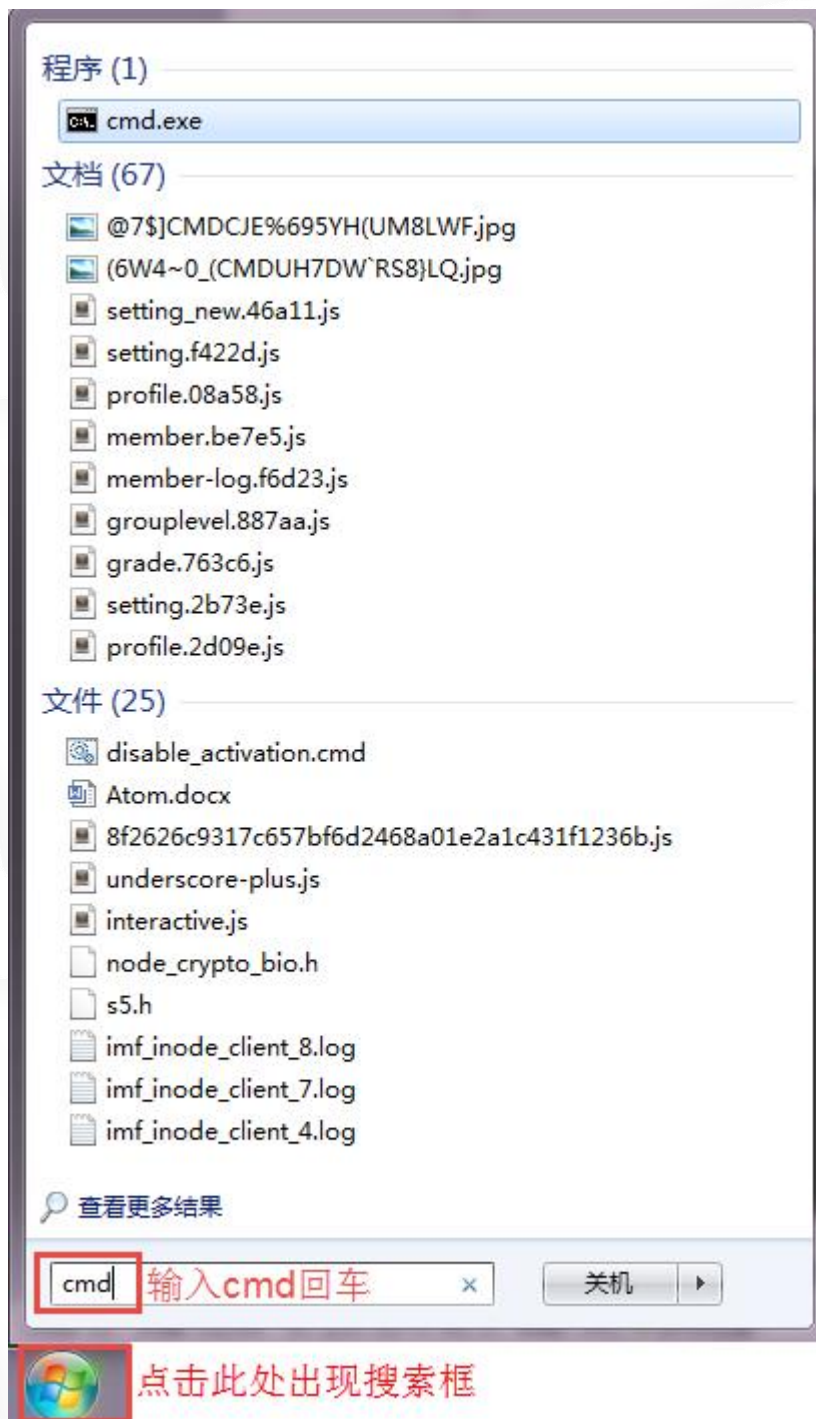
程序 (1)

cmd.exe

文档 (67)

@7$]CMDCJE%695YH(UM8LWF.jpg
(6W4~0_(CMDUH7DW`RS8}LQ.jpg
setting_new.46a11.js
setting.f422d.js
profile.08a58.js
member.be7e5.js
member-log.f6d23.js
grouplevel.887aa.js
grade.763c6.js
setting.2b73e.js
profile.2d09e.js

文件 (25)

disable_activation.cmd
Atom.docx
8f2626c9317c657bf6d2468a01e2a1c431f1236b.js
underscore-plus.js
interactive.js
node_crypto_bio.h
s5.h
imf_inode_client_8.log
imf_inode_client_7.log
imf_inode_client_4.log

查看更多结果

cmd 输入cmd回车 × 关机 ▸

点击此处出现搜索框